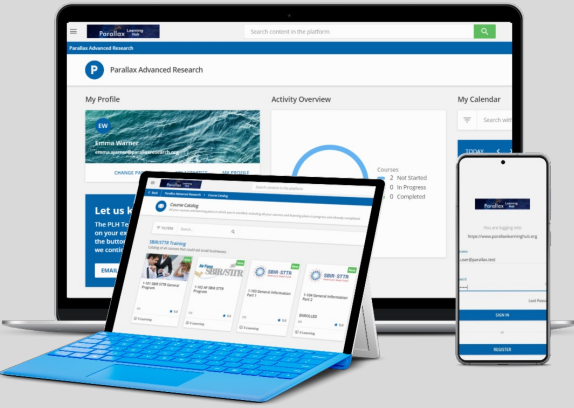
Parallax Learning Hub

Search content in the platform

Parallax Advanced Research

P Parallax Advanced Research

My Profile

Activity Overview

My Calendar

EW

Emma Warner

CHANGE PA

MY PROFILE

Courses

2 Not Started

0 In Progress

0 Completed

TODAY

Let us k

The PLH Te

on your ex

the button

EMAIL

Course Catalog

SBIR/STTR Training

Air Force SBIR/STTR

SBIR·STTR

SBIR·STTR

1-101 SBIR/STTR General Program

1-102 AF SBIR STTR Program

1-103 General Information Part 1

1-104 General Information Part 2

Parallax Learning Hub

You are logging into

https://www.parallaxlearninghub.org

SIGN IN

REGISTER